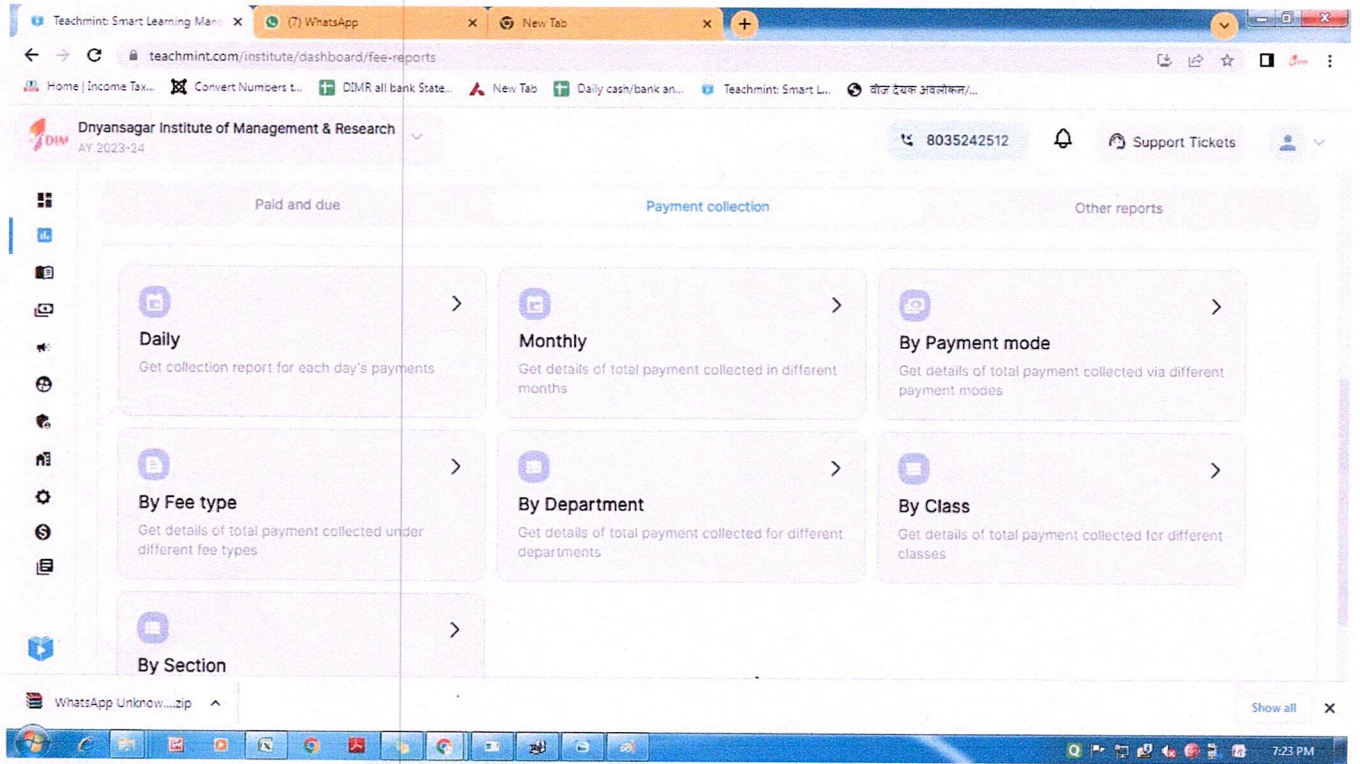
Teachmint: Smart Learning Man ×
(7) WhatsApp ×
New Tab ×
+

teachmint.com/institute/dashboard/fee-reports

Home | Income Tax... Convert Numbers t... DIMR all bank State... New Tab Daily cash/bank an... Teachmint: Smart L... वीज देयक अवलोकन/...

DIM Dnyansagar Institute of Management & Research
AY 2023-24

8035242512
Support Tickets

Paid and due
Payment collection
Other reports

Daily
Get collection report for each day's payments

Monthly
Get details of total payment collected in different months

By Payment mode
Get details of total payment collected via different payment modes

By Fee type
Get details of total payment collected under different fee types

By Department
Get details of total payment collected for different departments

By Class
Get details of total payment collected for different classes

By Section

WhatsApp Unknow....zip

Show all

7:23 PM